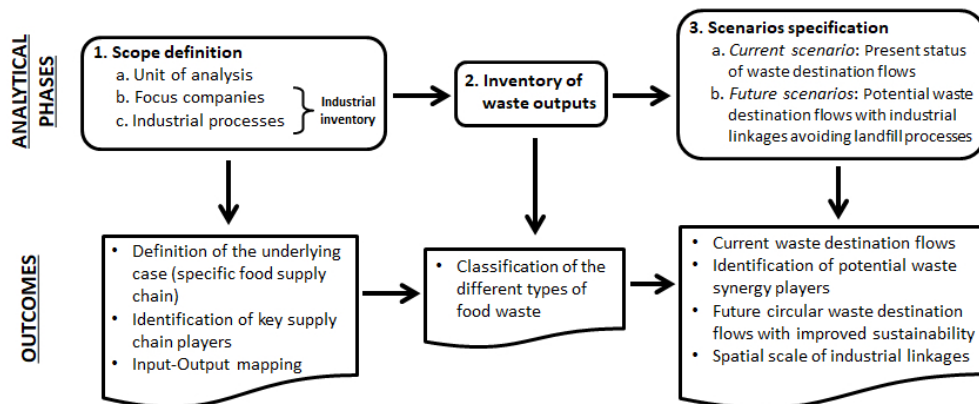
ANALYTICAL PHASES

1. Scope definition
a. Unit of analysis
b. Focus companies
c. Industrial processes
Industrial inventory

2. Inventory of waste outputs

3. Scenarios specification
a. *Current scenario*: Present status of waste destination flows
b. *Future scenarios*: Potential waste destination flows with industrial linkages avoiding landfill processes

OUTCOMES

• Definition of the underlying case (specific food supply chain)
• Identification of key supply chain players
• Input-Output mapping

• Classification of the different types of food waste

• Current waste destination flows
• Identification of potential waste synergy players
• Future circular waste destination flows with improved sustainability
• Spatial scale of industrial linkages